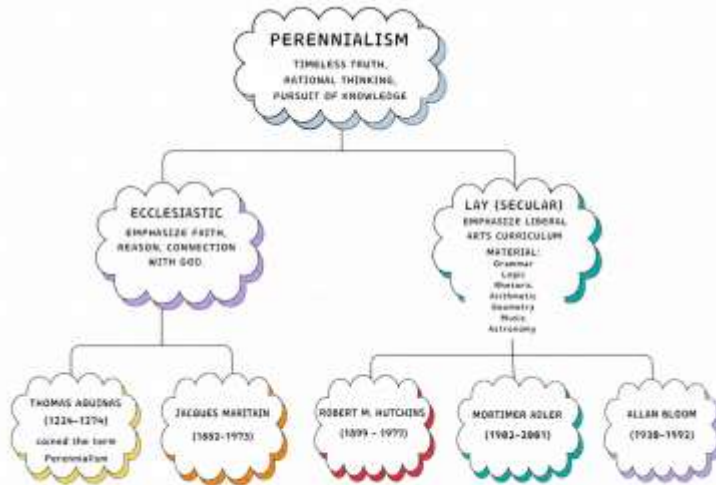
PERENNIALISM

TIMELESS TRUTH,
RATIONAL THINKING,
PURSUIT OF KNOWLEDGE

ECCLESIASTIC

EMPHASIZE FAITH,
REASON, CONNECTION
WITH GOD.

LAY (SECULAR)

EMPHASIZE LIBERAL
ARTS CURRICULUM

MATERIAL:
Grammar
Logic
Rhetoric
Arithmetic
Geometry
Music
Astronomy

THOMAS AQUINAS
(1224-1274)
coined the term
Perennialism

JACQUES MARITAIN
(1882-1973)

ROBERT M. HUTCHINS
(1899 - 1977)

MORTIMER ADLER
(1902-2001)

ALLAN BLOOM
(1930-1992)